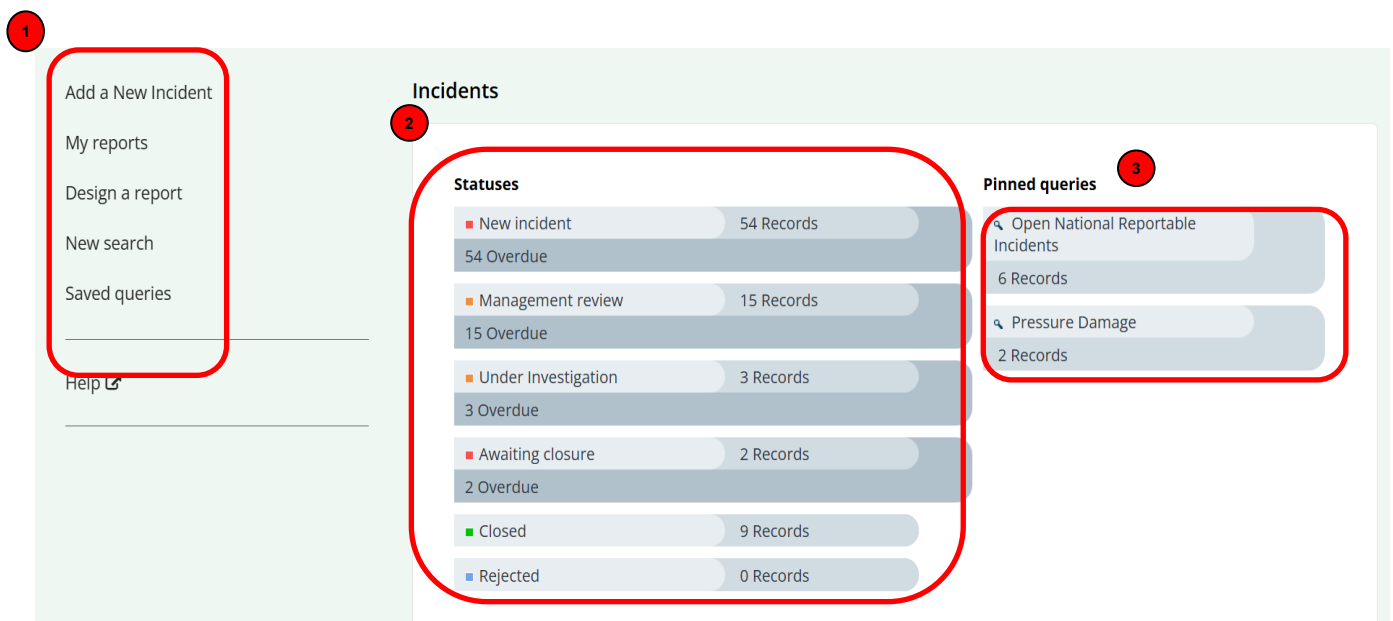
1

Add a New Incident

My reports

Design a report

New search

Saved queries

Help

Incidents

2

Statuses

New incident 54 Records
54 Overdue

Management review 15 Records
15 Overdue

Under Investigation 3 Records
3 Overdue

Awaiting closure 2 Records
2 Overdue

Closed 9 Records

Rejected 0 Records

Pinned queries

3

Open National Reportable Incidents
6 Records

Pressure Damage
2 Records